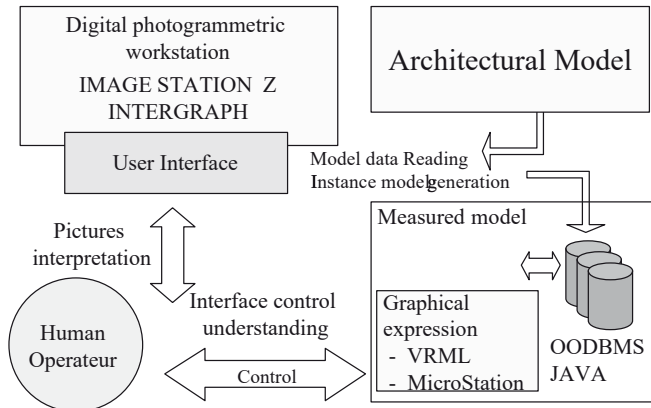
Digital photogrammetric workstation
IMAGE STATION Z
INTERGRAPH

User Interface

Architectural Model

Model data Reading
Instance model generation

Pictures interpretation

Measured model

Interface control understanding

Graphical expression
- VRML
- MicroStation

OODBMS
JAVA

Human Operateur

Control